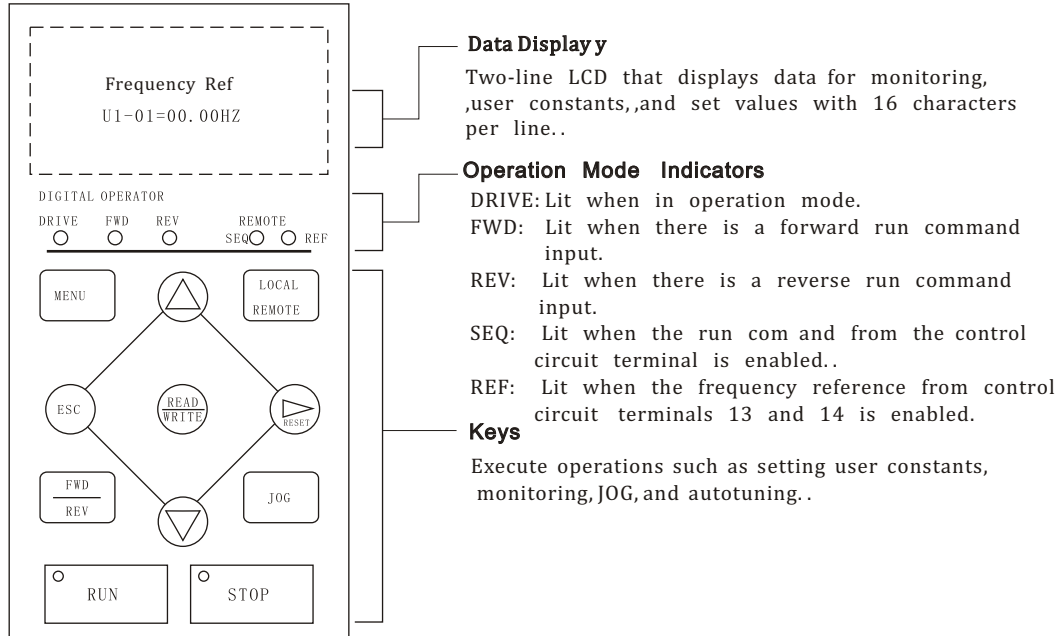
Frequency Ref
U1-01=00.00HZ

DIGITAL OPERATOR
DRIVE FWD REV REMOTE
SEQ REF

MENU
LOCAL
REMOTE
ESC
READ
WRITE
RESET
FWD
REV
JOG
RUN
STOP

Data Display y
Two-line LCD that displays data for monitoring, ,user constants, ,and set values with 16 characters per line. .

Operation Mode Indicators
DRIVE: Lit when in operation mode.
FWD: Lit when there is a forward run command input.
REV: Lit when there is a reverse run command input.
SEQ: Lit when the run com and from the control circuit terminal is enabled. .
REF: Lit when the frequency reference from control circuit terminals 13 and 14 is enabled.

Keys
Execute operations such as setting user constants, monitoring, JOG, and autotuning. .